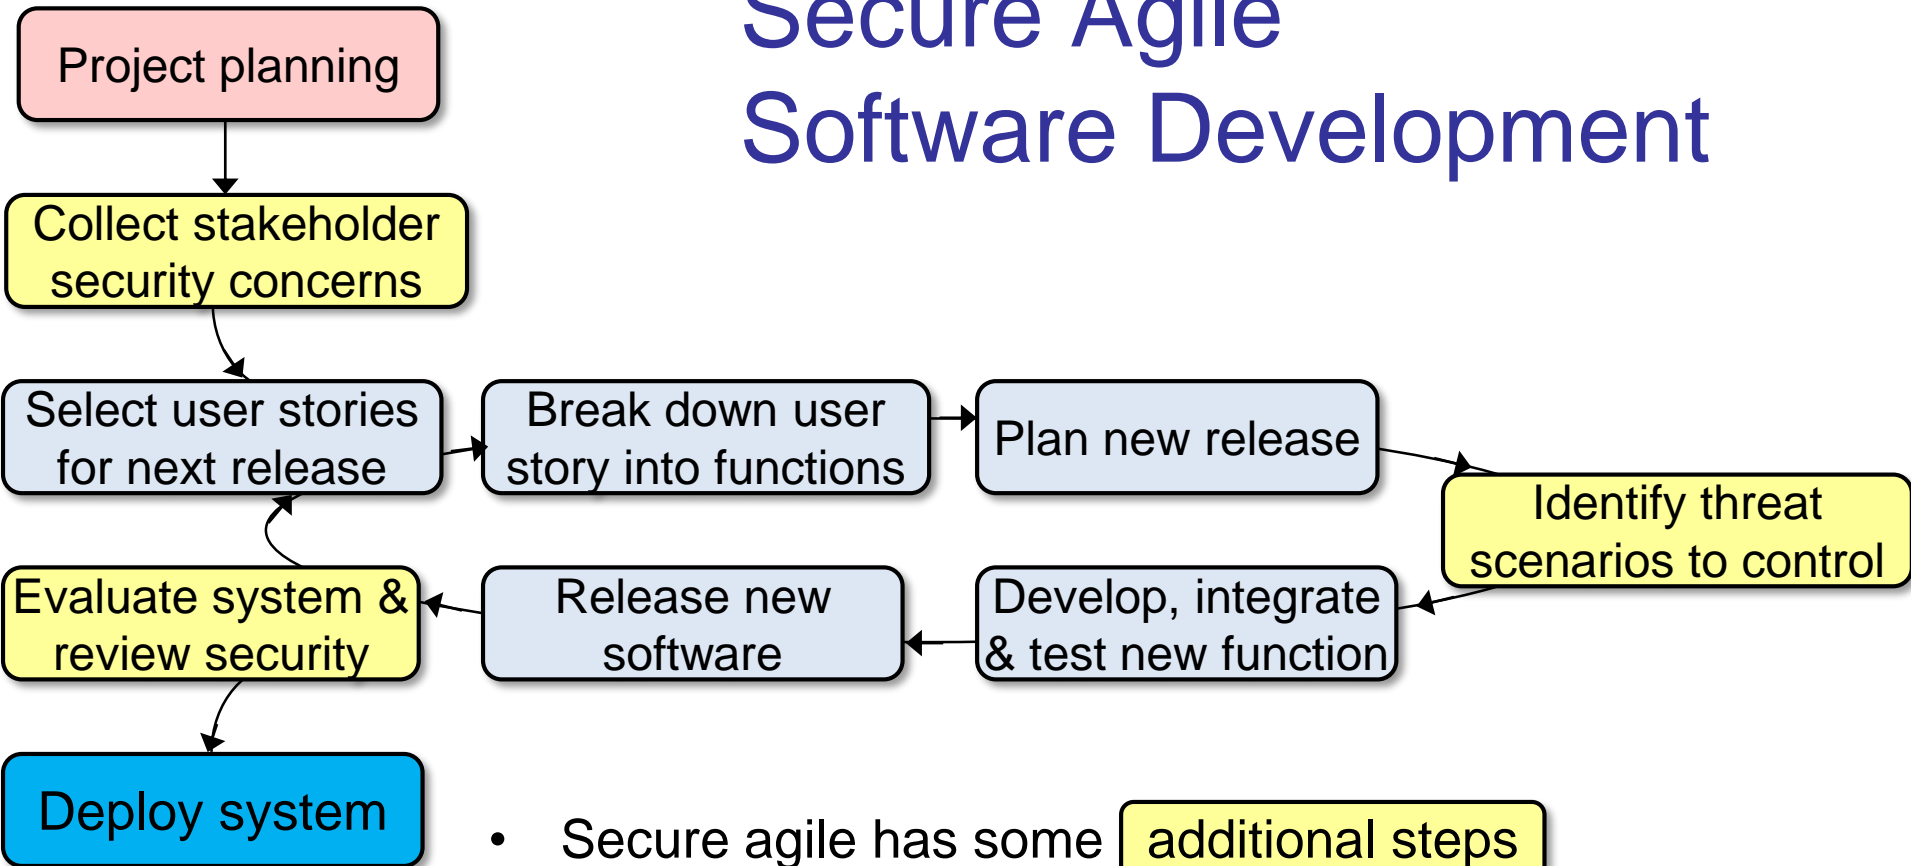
Secure Agile Software Development

Project planning

Collect stakeholder security concerns

Select user stories for next release

Break down user story into functions

Plan new release

Identify threat scenarios to control

Develop, integrate & test new function

Release new software

Evaluate system & review security

Deploy system

• Secure agile has some additional steps